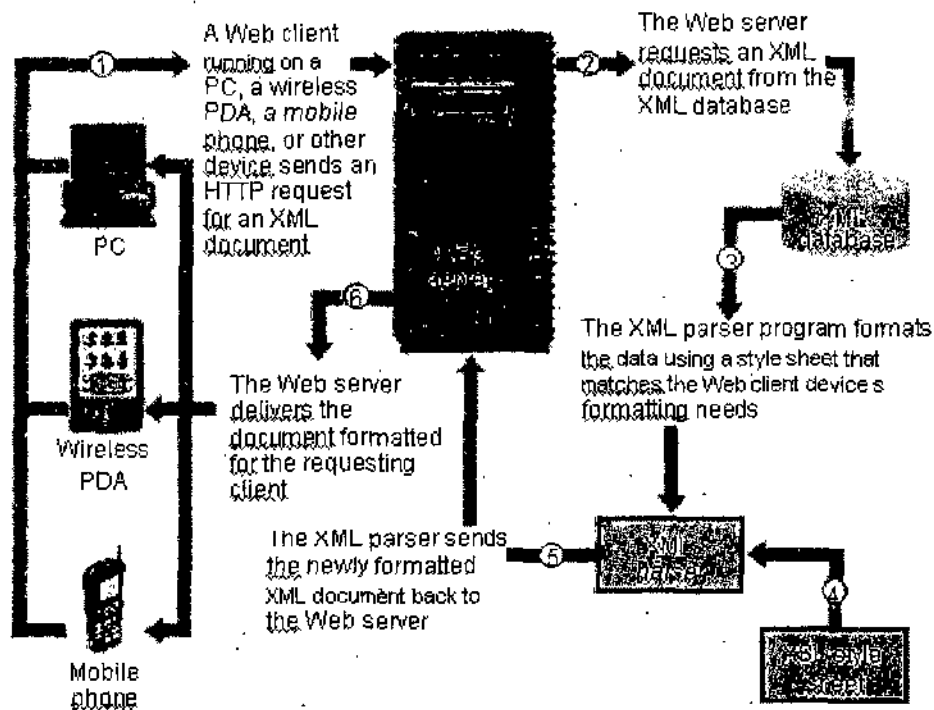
1

A Web client running on a PC, a wireless PDA, a mobile phone, or other device sends an HTTP request for an XML document

2

The Web server requests an XML document from the XML database

XML database

3

The XML parser program formats the data using a style sheet that matches the Web client device s formatting needs

PC

6

Web server

The Web server delivers the document formatted for the requesting client

Wireless PDA

The XML parser sends the newly formatted XML document back to the Web server

5

XML parser

4

XSL style sheet

Mobile phone